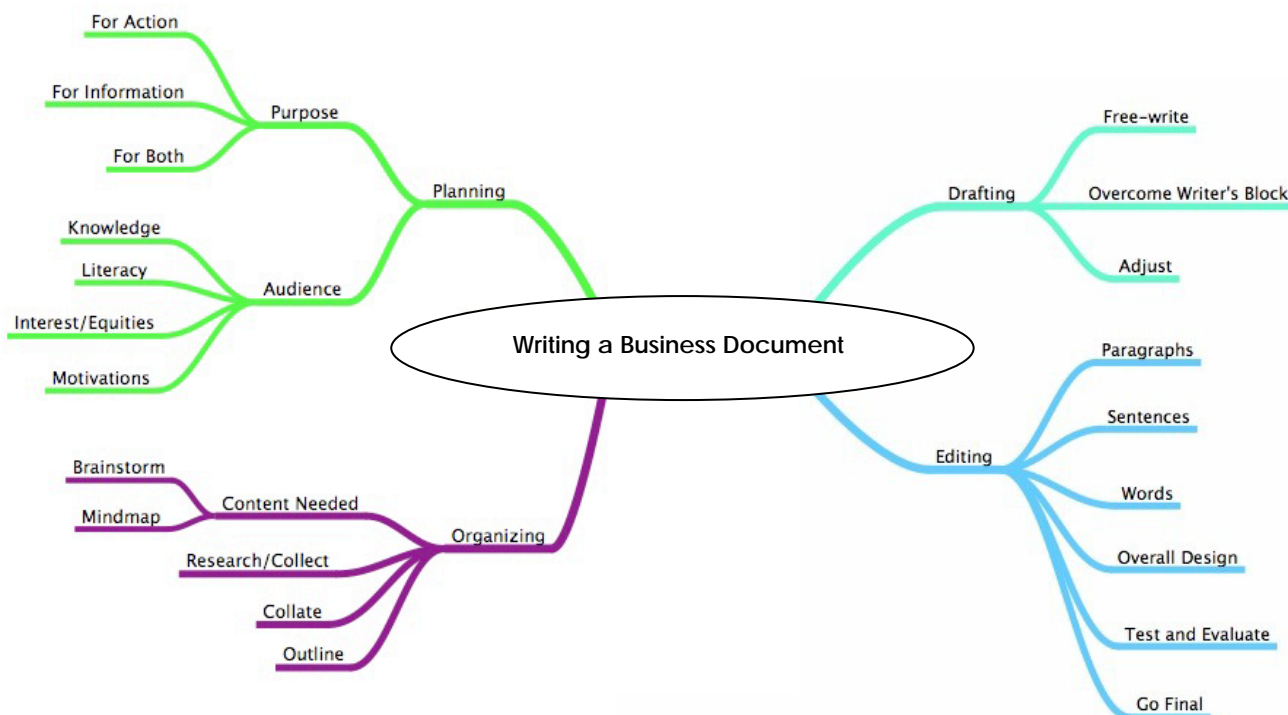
Writing a Business Document

Planning

Purpose

For Action

For Information

For Both

Audience

Knowledge

Literacy

Interest/Equities

Motivations

Organizing

Content Needed

Brainstorm

Mindmap

Research/Collect

Collate

Outline

Drafting

Free-write

Overcome Writer's Block

Adjust

Editing

Paragraphs

Sentences

Words

Overall Design

Test and Evaluate

Go Final